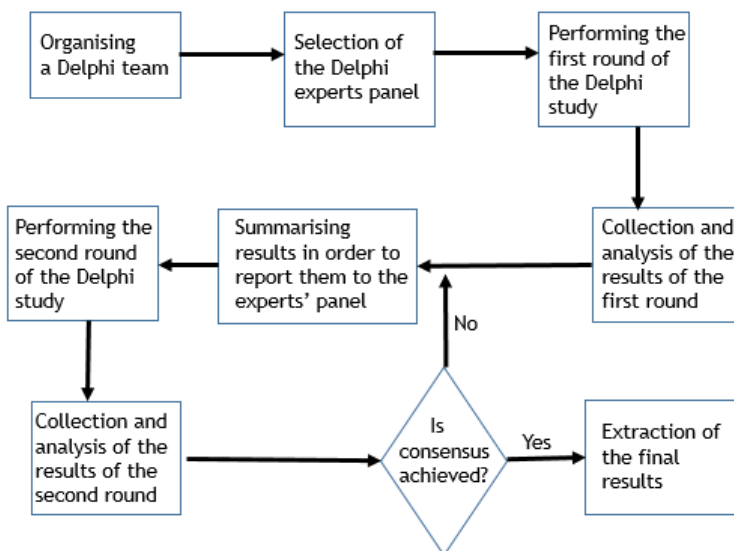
Organising a Delphi team

Selection of the Delphi experts panel

Performing the first round of the Delphi study

Collection and analysis of the results of the first round

Summarising results in order to report them to the experts' panel

Performing the second round of the Delphi study

No

Collection and analysis of the results of the second round

Is consensus achieved?

Yes

Extraction of the final results